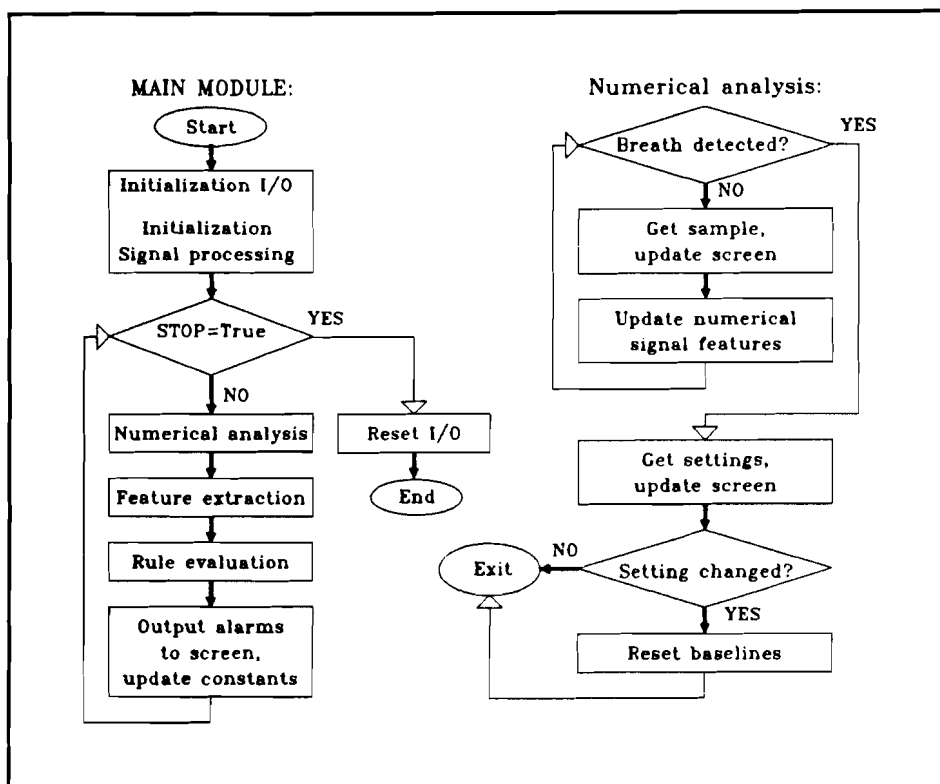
MAIN MODULE:

Start

Initialization I/O

Initialization Signal processing

STOP=True

YES

NO

Numerical analysis

Feature extraction

Rule evaluation

Output alarms to screen, update constants

Reset I/O

End

Numerical analysis:

Breath detected?

YES

NO

Get sample, update screen

Update numerical signal features

Get settings, update screen

NO

Exit

Setting changed?

YES

Reset baselines